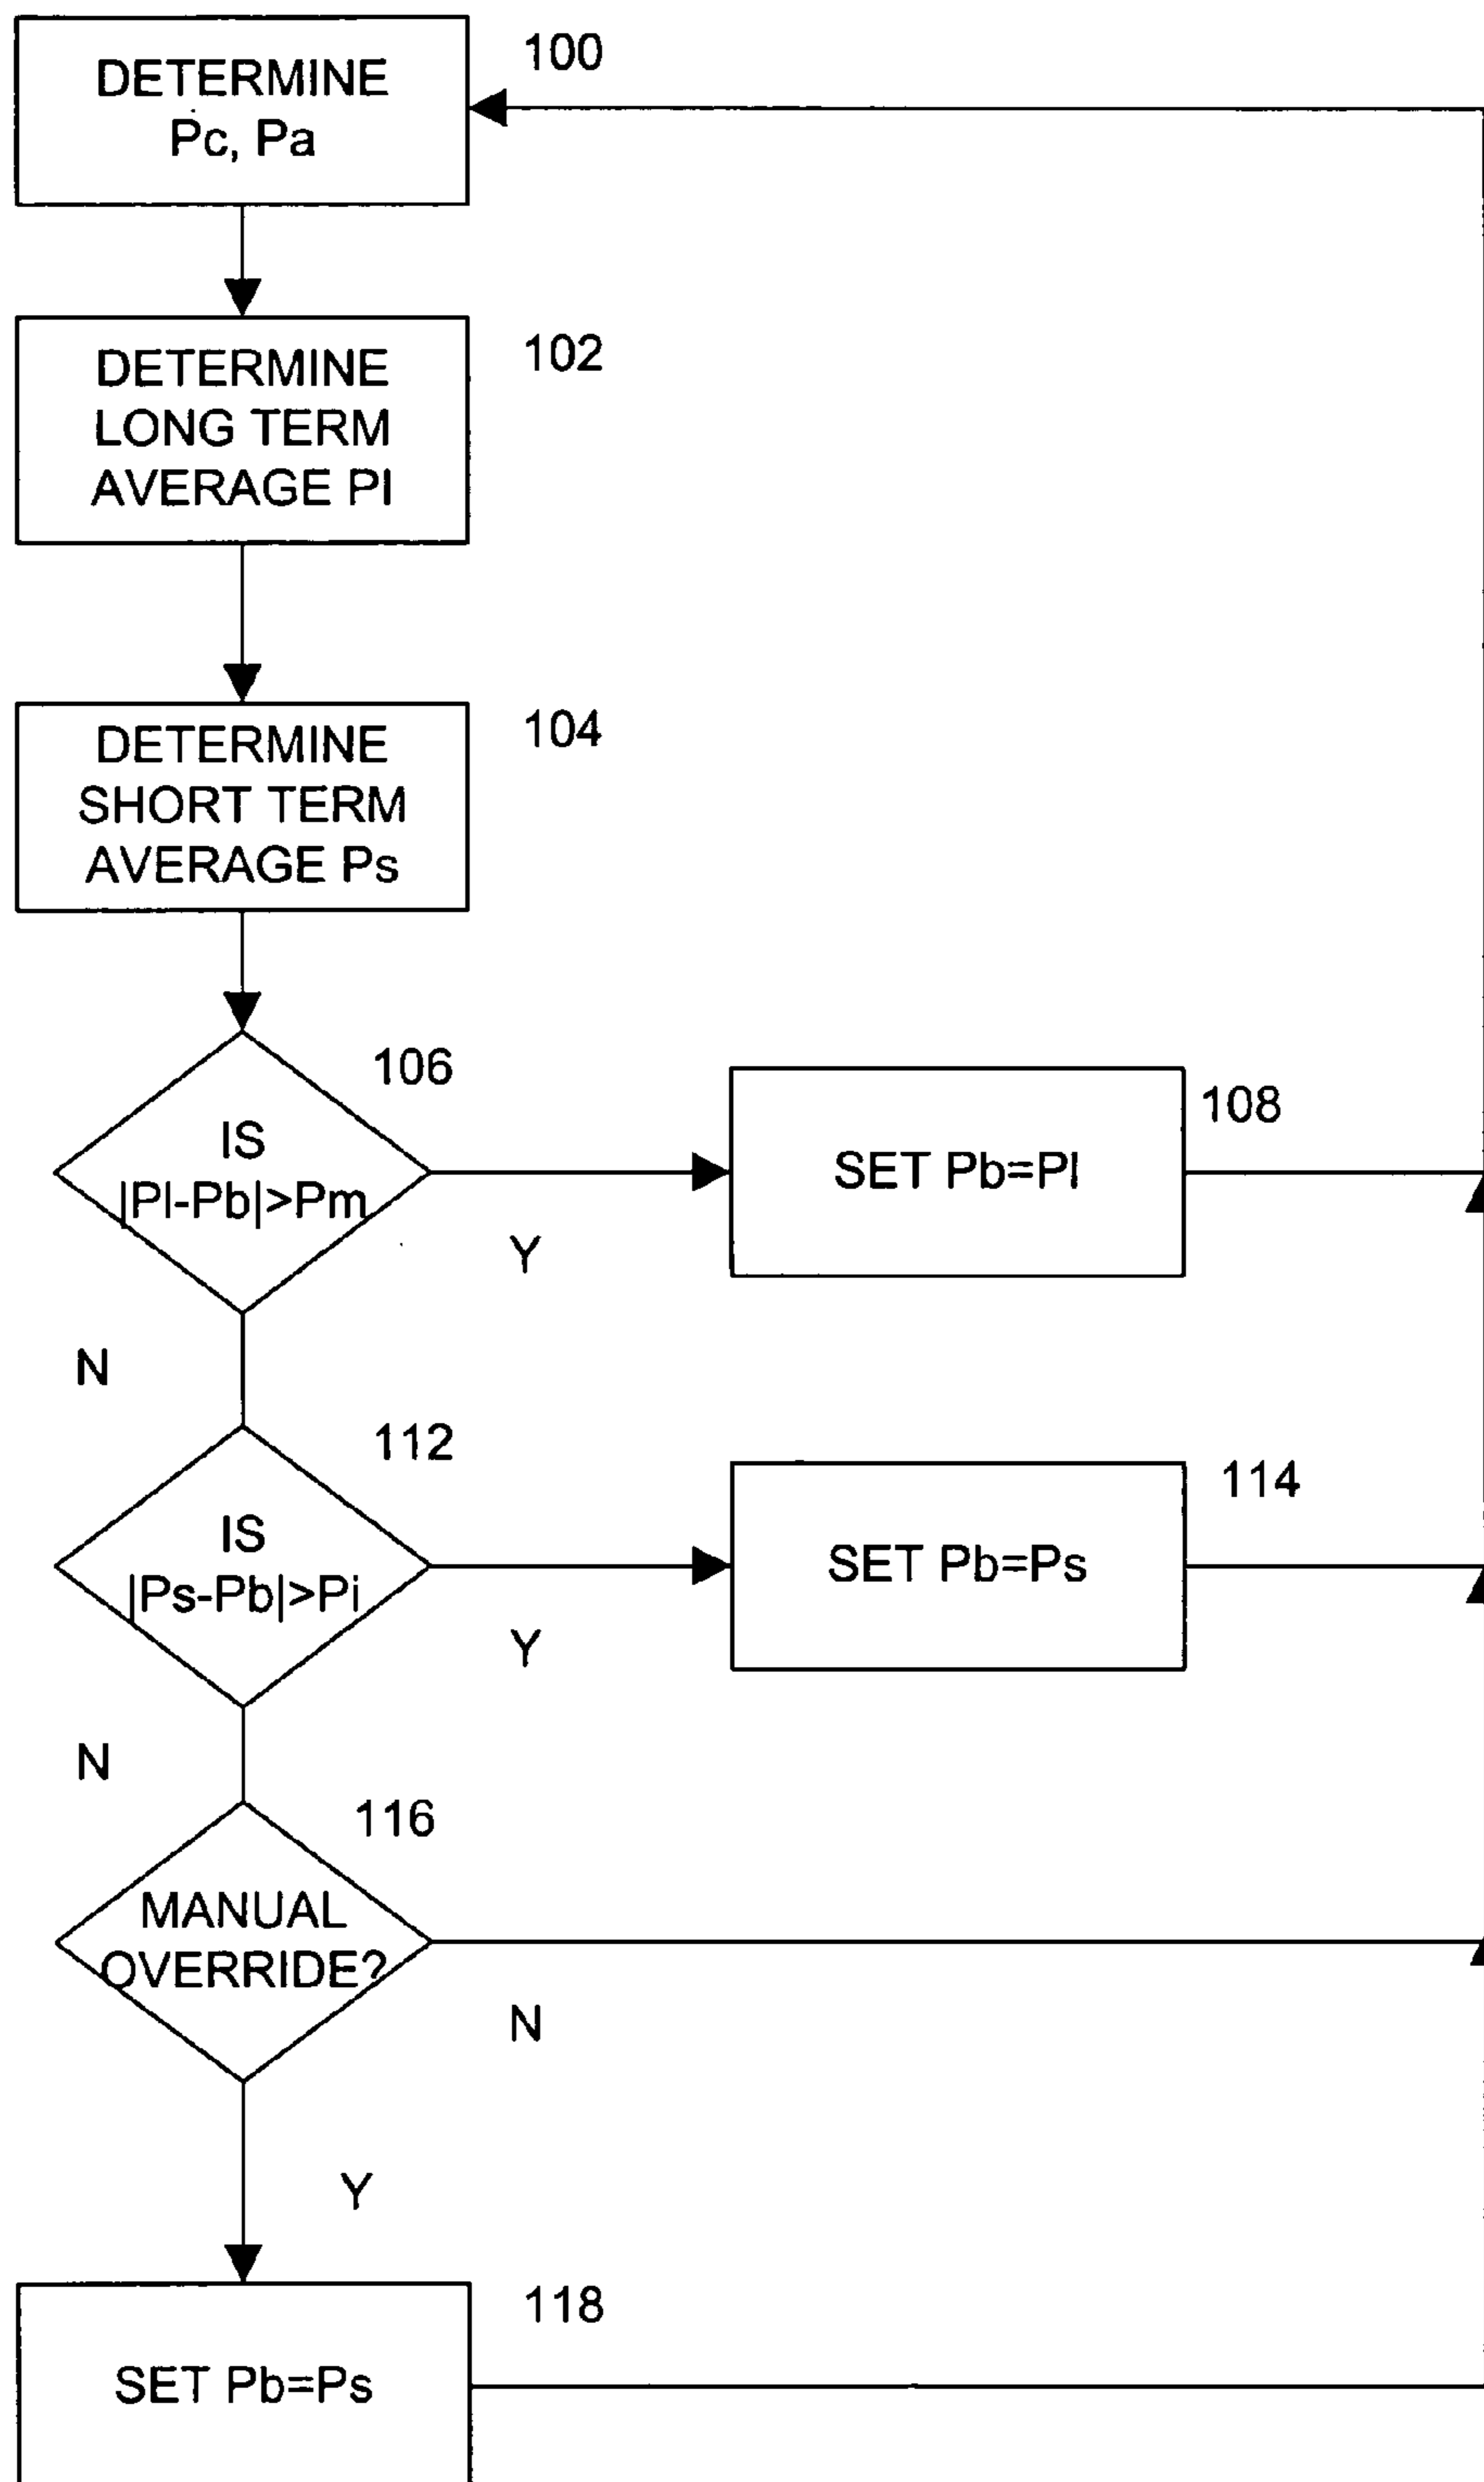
DETERMINE Pc, Pa

100

DETERMINE LONG TERM AVERAGE Pl

102

DETERMINE SHORT TERM AVERAGE Ps

104

IS |Pl-Pb|>Pm

106

Y

SET Pb=Pl

108

N

IS |Ps-Pb|>Pi

112

Y

SET Pb=Ps

114

N

MANUAL OVERRIDE?

116

N

Y

SET Pb=Ps

118